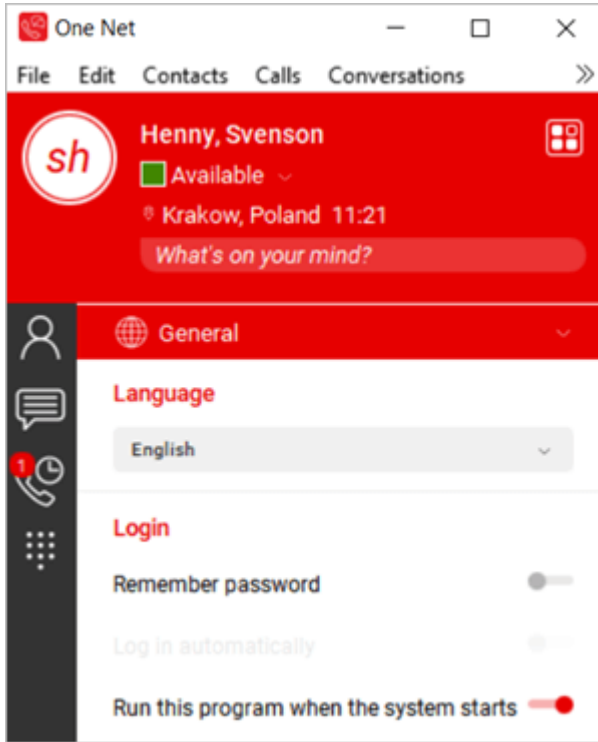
One Net

File Edit Contacts Calls Conversations

sh

Henny, Svenson

Available

Krakow, Poland 11:21

What's on your mind?

1

General

Language

English

Login

Remember password

Log in automatically

Run this program when the system starts